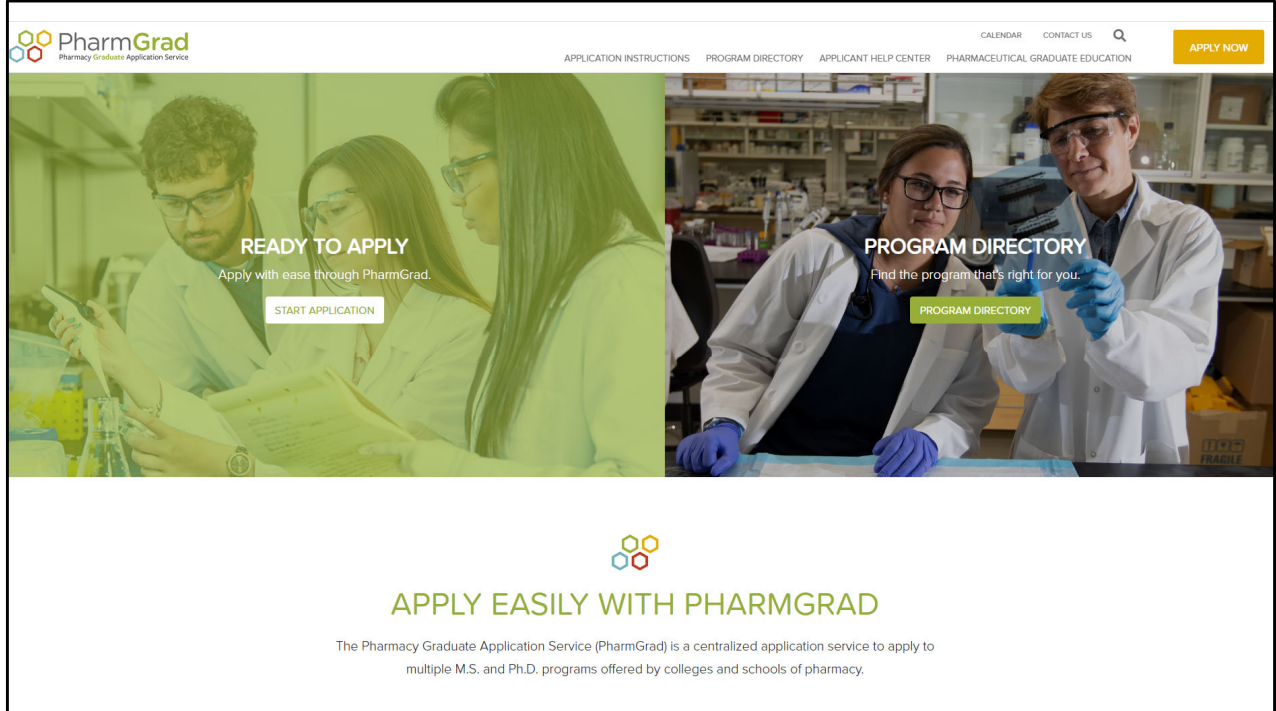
PharmGrad
Pharmacy Graduate Application Service

CALENDAR CONTACT US

APPLICATION INSTRUCTIONS PROGRAM DIRECTORY APPLICANT HELP CENTER PHARMACEUTICAL GRADUATE EDUCATION

APPLY NOW

READY TO APPLY
Apply with ease through PharmGrad.
START APPLICATION

PROGRAM DIRECTORY
Find the program that's right for you.
PROGRAM DIRECTORY

FRAGILE

APPLY EASILY WITH PHARMGRAD

The Pharmacy Graduate Application Service (PharmGrad) is a centralized application service to apply to multiple M.S. and Ph.D. programs offered by colleges and schools of pharmacy.